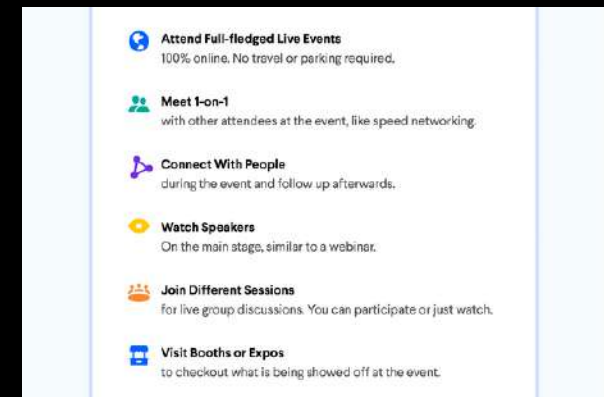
Attend Full-fledged Live Events
100% online. No travel or parking required.

Meet 1-on-1
with other attendees at the event, like speed networking.

Connect With People
during the event and follow up afterwards.

Watch Speakers
On the main stage, similar to a webinar.

Join Different Sessions
for live group discussions. You can participate or just watch.

Visit Booths or Expos
to checkout what is being showed off at the event.